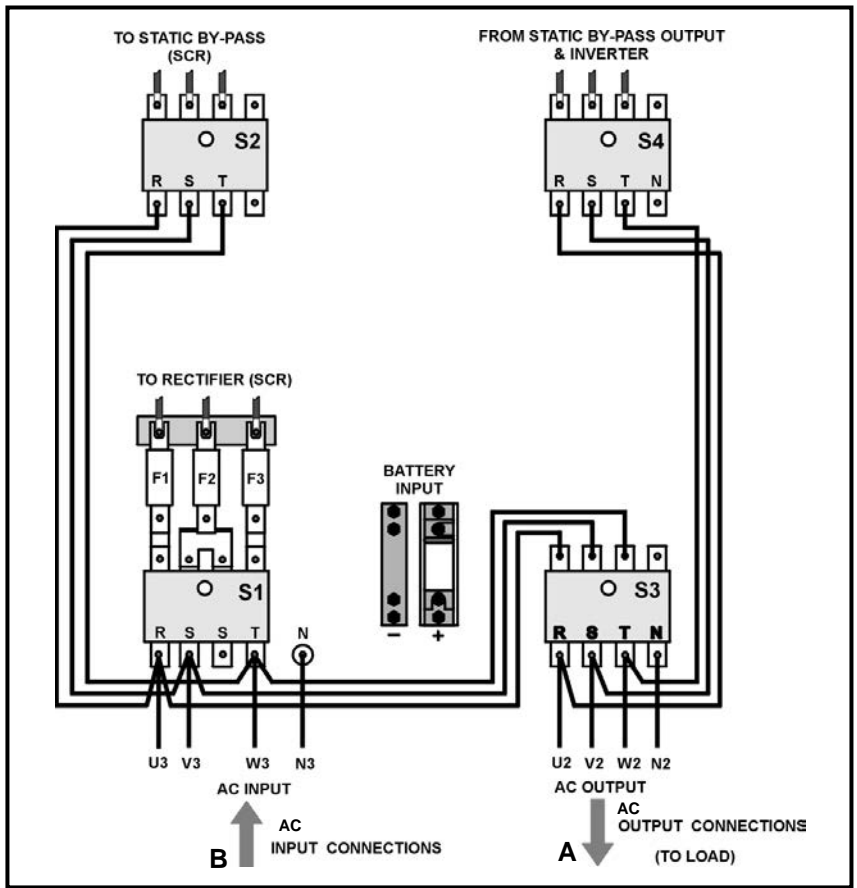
TO STATIC BY-PASS (SCR)

FROM STATIC BY-PASS OUTPUT & INVERTER

S2
R S T

S4
R S T N

TO RECTIFIER (SCR)

F1 F2 F3

BATTERY INPUT

S1
R S S T
N

− +

S3
R S T N

U3 V3 W3 N3
AC INPUT

U2 V2 W2 N2
AC OUTPUT

AC
INPUT CONNECTIONS
B

AC
OUTPUT CONNECTIONS
A
(TO LOAD)